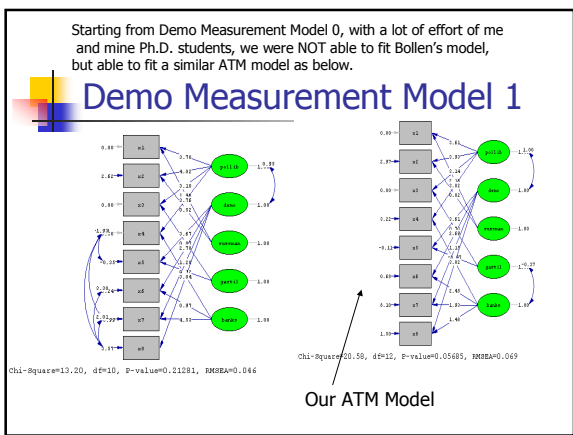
Starting from Demo Measurement Model 0, with a lot of effort of me and mine Ph.D. students, we were NOT able to fit Bollen's model, but able to fit a similar ATM model as below.

Demo Measurement Model 1

x1
x2
x3
x4
x5
x6
x7
x8

pollib
demo
euroman
partl
banks

0.80
2.82
0.80
0.38
1.02

0.76
0.82
1.28
0.76
0.87
0.87
0.94
0.87
1.53

1.00
1.00
1.00
1.00
1.00

Chi-Square=13.20, df=10, P-value=0.21281, RMSEA=0.046

x1
x2
x3
x4
x5
x6
x7
x8

pollib
demo
euroman
partl
banks

0.80
2.87
0.80
0.22
-0.12
0.80
0.10
1.30

0.81
0.87
0.82
1.45
1.83
1.46

1.00
1.00
1.00
1.00
1.00

Chi-Square=20.58, df=12, P-value=0.05685, RMSEA=0.069

Our ATM Model